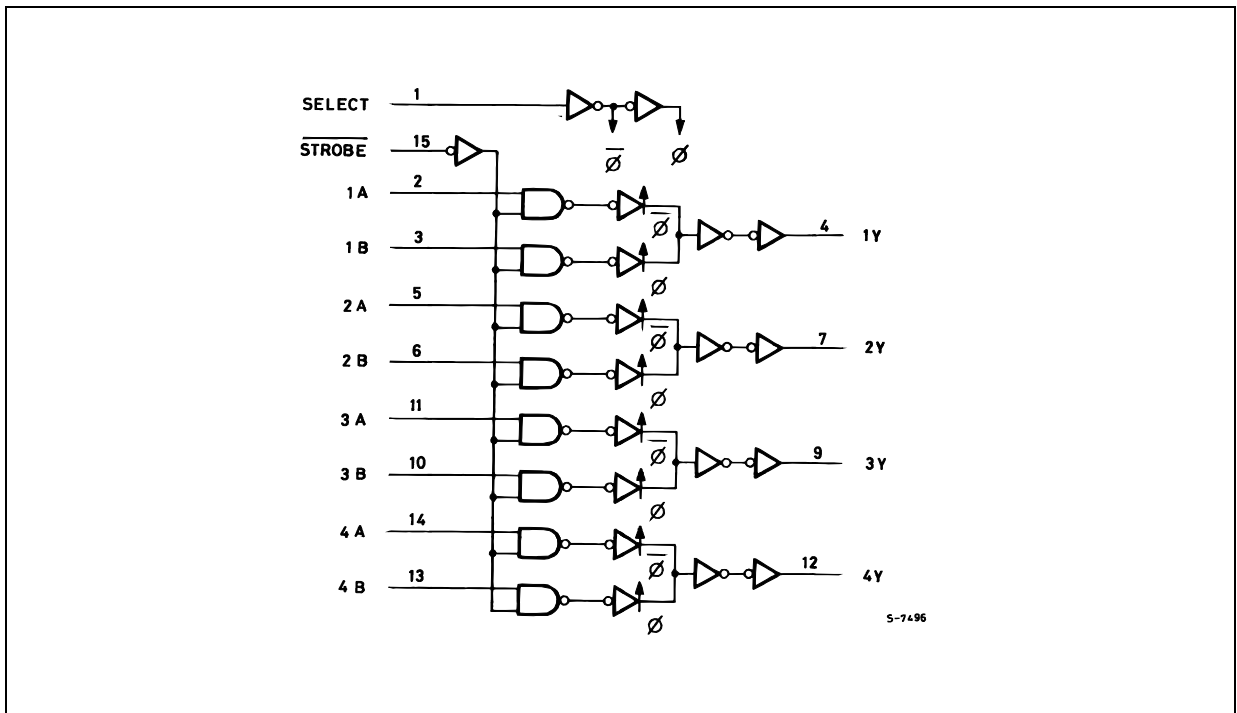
SELECT 1
$\overline{STROBE}$ 15
$\overline{\varnothing}$ $\varnothing$
1A 2
1B 3
$\overline{\varnothing}$
4 1Y
$\varnothing$
2A 5
2B 6
$\overline{\varnothing}$
7 2Y
$\varnothing$
3A 11
3B 10
$\overline{\varnothing}$
9 3Y
$\varnothing$
4A 14
4B 13
$\overline{\varnothing}$
12 4Y
$\varnothing$
S-7496